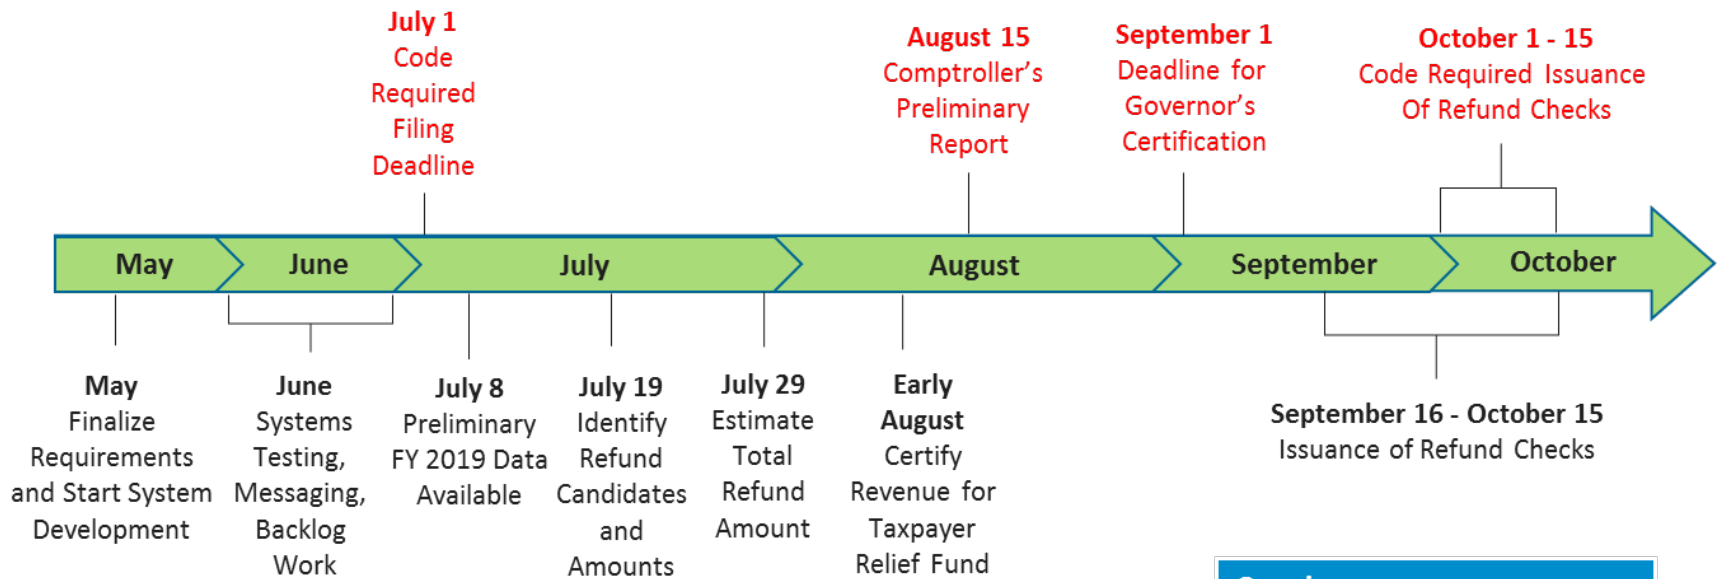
July 1
Code Required Filing Deadline

August 15
Comptroller's Preliminary Report

September 1
Deadline for Governor's Certification

October 1 - 15
Code Required Issuance Of Refund Checks

May

June

July

August

September

October

May
Finalize Requirements and Start System Development

June
Systems Testing, Messaging, Backlog Work

July 8
Preliminary FY 2019 Data Available

July 19
Identify Refund Candidates and Amounts

July 29
Estimate Total Refund Amount

Early August
Certify Revenue for Taxpayer Relief Fund

September 16 - October 15
Issuance of Refund Checks

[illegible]